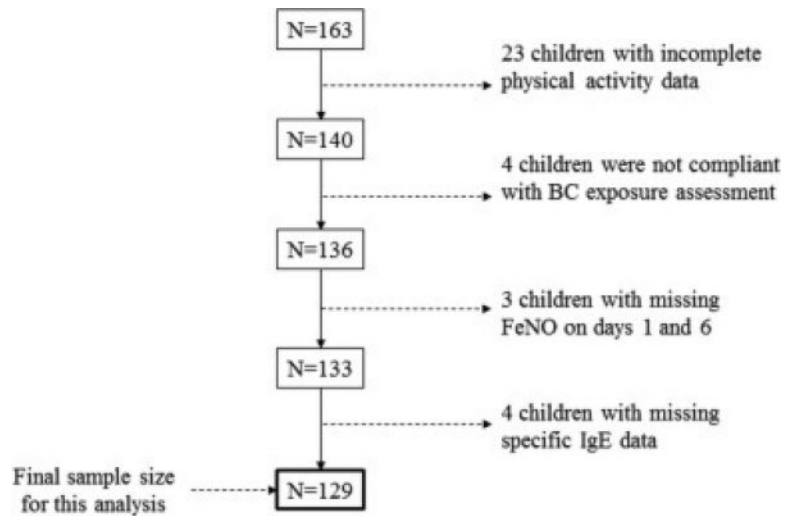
N=163

23 children with incomplete physical activity data

N=140

4 children were not compliant with BC exposure assessment

N=136

3 children with missing FeNO on days 1 and 6

N=133

4 children with missing specific IgE data

Final sample size for this analysis

N=129